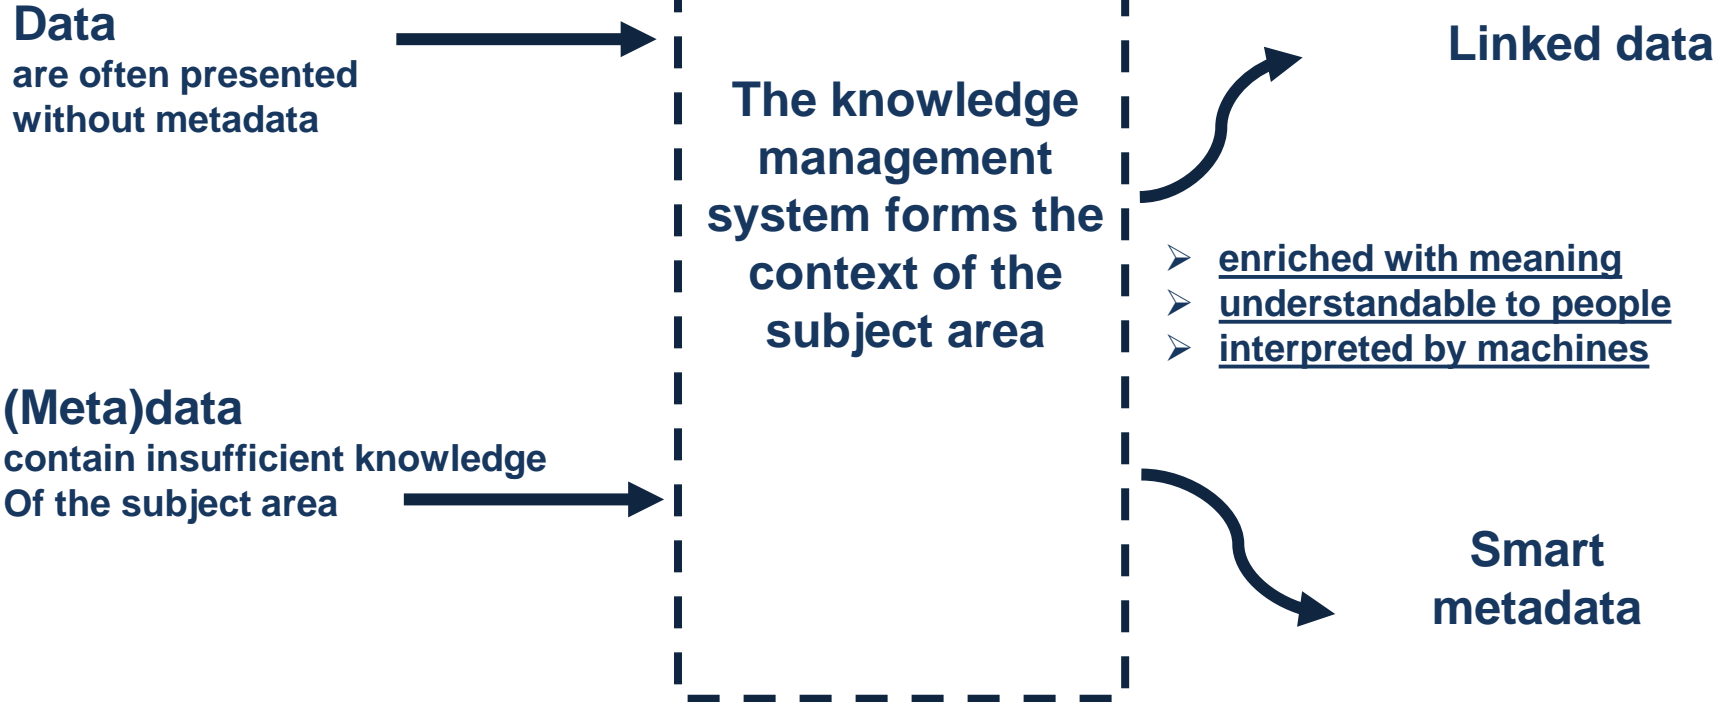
Data
are often presented without metadata

(Meta)data
contain insufficient knowledge Of the subject area

The knowledge management system forms the context of the subject area

Linked data

➢ enriched with meaning
➢ understandable to people
➢ interpreted by machines

Smart metadata